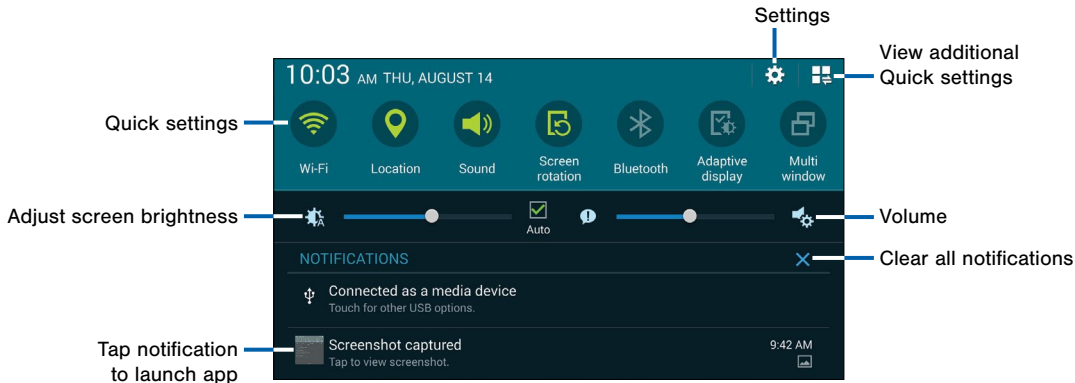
Settings

View additional Quick settings

10:03 AM THU, AUGUST 14

Quick settings

Wi-Fi

Location

Sound

Screen rotation

Bluetooth

Adaptive display

Multi window

Adjust screen brightness

Auto

Volume

NOTIFICATIONS

Clear all notifications

Connected as a media device

Touch for other USB options.

Screenshot captured

Tap to view screenshot.

9:42 AM

Tap notification to launch app